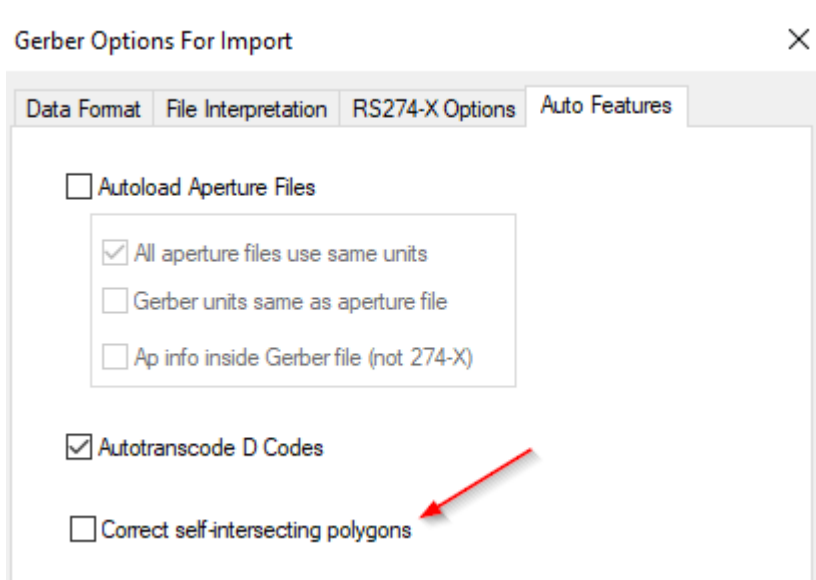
Gerber Options For Import

×

Data Format | File Interpretation | RS274-X Options | Auto Features

Autoload Aperture Files

All aperture files use same units

Gerber units same as aperture file

Ap info inside Gerber file (not 274-X)

Autotranscode D Codes

Correct self-intersecting polygons